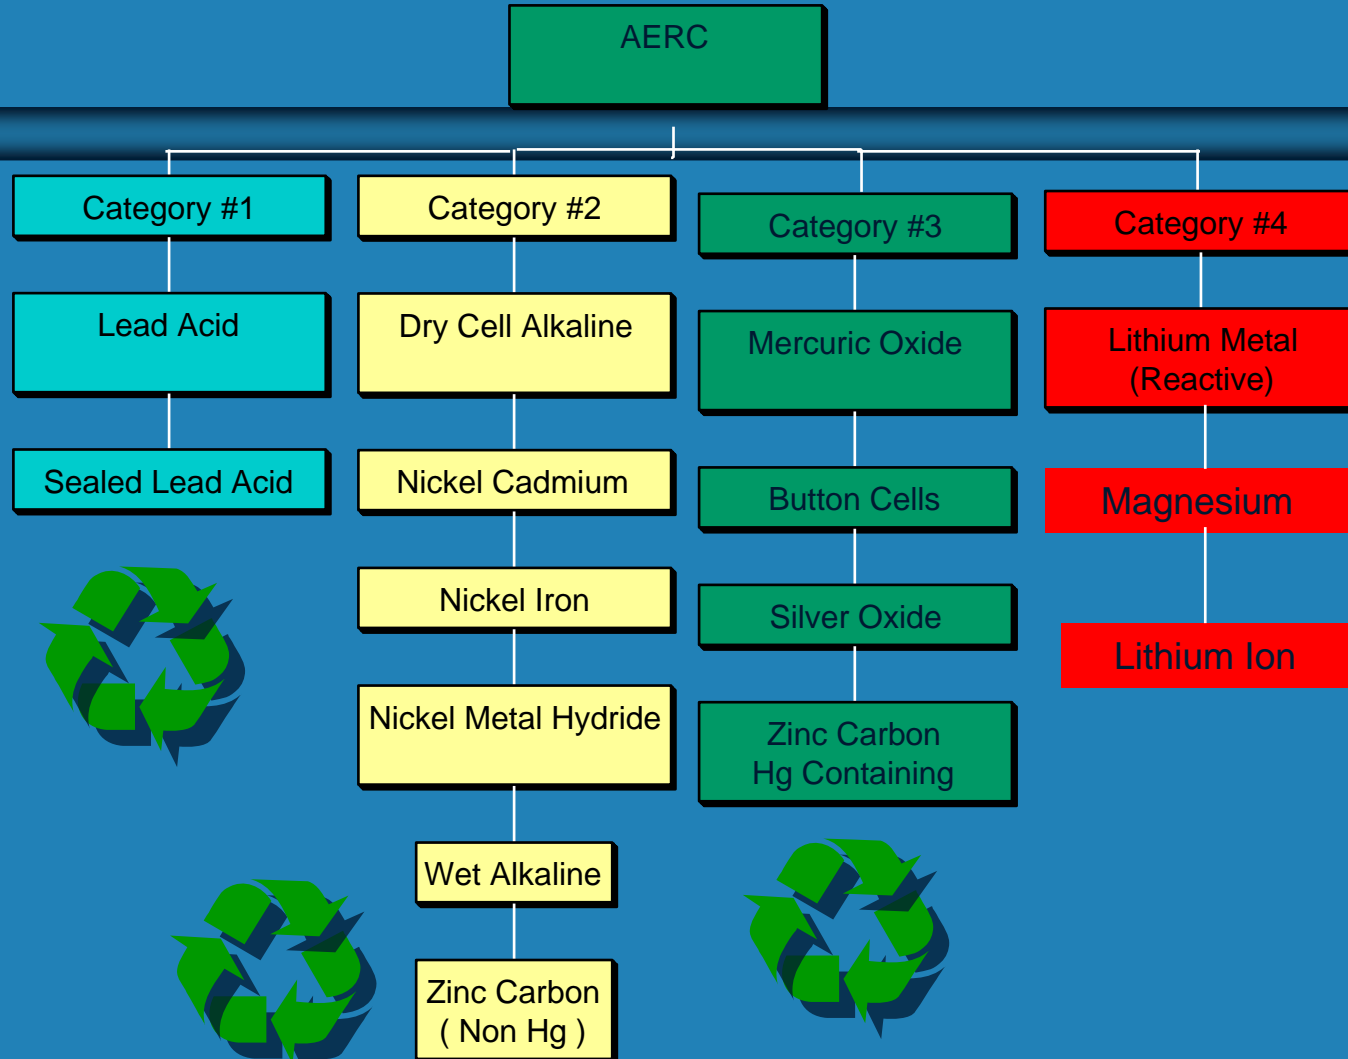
AERC

Category #1

Lead Acid

Sealed Lead Acid

Category #2

Dry Cell Alkaline

Nickel Cadmium

Nickel Iron

Nickel Metal Hydride

Wet Alkaline

Zinc Carbon ( Non Hg )

Category #3

Mercuric Oxide

Button Cells

Silver Oxide

Zinc Carbon Hg Containing

Category #4

Lithium Metal (Reactive)

Magnesium

Lithium Ion